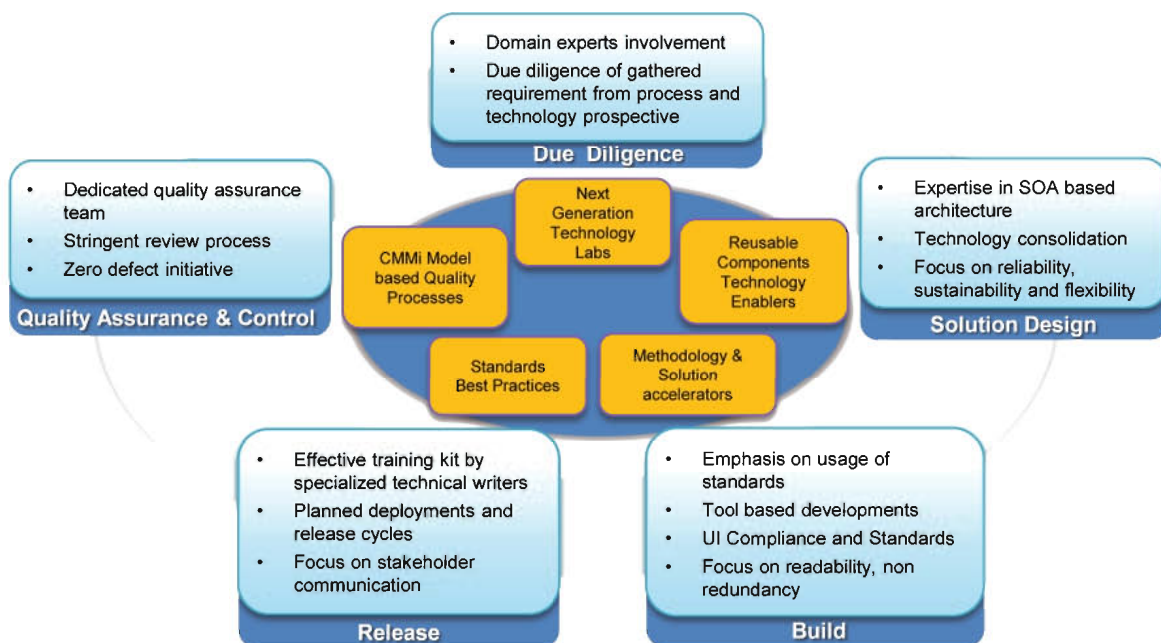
• Domain experts involvement
• Due diligence of gathered requirement from process and technology prospective

Due Diligence

• Dedicated quality assurance team
• Stringent review process
• Zero defect initiative

Quality Assurance & Control

Next Generation Technology Labs

CMMi Model based Quality Processes

Reusable Components Technology Enablers

Standards Best Practices

Methodology & Solution accelerators

• Expertise in SOA based architecture
• Technology consolidation
• Focus on reliability, sustainability and flexibility

Solution Design

• Effective training kit by specialized technical writers
• Planned deployments and release cycles
• Focus on stakeholder communication

Release

• Emphasis on usage of standards
• Tool based developments
• UI Compliance and Standards
• Focus on readability, non redundancy

Build